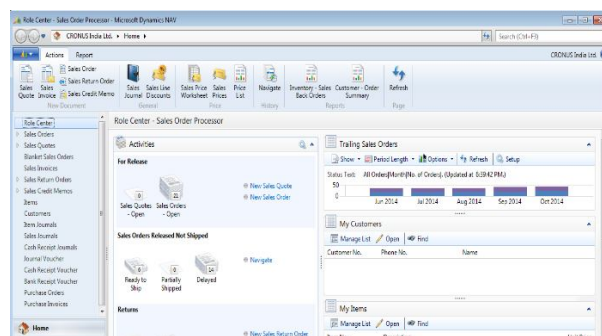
Role Center - Sales Order Processor - Microsoft Dynamics NAV

CRONUS India Ltd. ▸ Home ▸

Search (Ctrl+F3)

Actions Report

CRONUS India Ltd.

Sales Quote Sales Invoice Sales Order Sales Return Order Sales Credit Memo
New Document

Sales Journal Sales Line Discounts
General

Sales Price Worksheet Sales Prices Price List
Price

Navigate
History

Inventory - Sales Back Orders Customer - Order Summary
Reports

Refresh
Page

Role Center
Sales Orders
Sales Quotes
Blanket Sales Orders
Sales Invoices
Sales Return Orders
Sales Credit Memos
Items
Customers
Item Journals
Sales Journals
Cash Receipt Journals
Journal Voucher
Cash Receipt Voucher
Bank Receipt Voucher
Purchase Orders
Purchase Invoices

Home

Role Center - Sales Order Processor

Activities

For Release

0 Sales Quotes - Open
22 Sales Orders - Open

New Sales Quote
New Sales Order

Sales Orders Released Not Shipped

Ready to Ship
0 Partially Shipped
14 Delayed

Navigate

Returns

New Sales Return Order

Trailing Sales Orders

Show ▾ Period Length ▾ Options ▾ Refresh Setup

Status Text: All Orders|Month|No. of Orders|. (Updated at 6:59:42 PM.)

50
0
Jun 2014 Jul 2014 Aug 2014 Sep 2014 Oct 2014

My Customers

Manage List Open Find

Customer No. Phone No. Name

My Items

Manage List Open Find